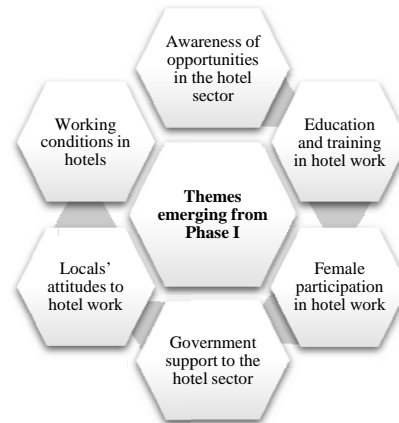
Themes emerging from Phase I

Awareness of opportunities in the hotel sector

Education and training in hotel work

Female participation in hotel work

Government support to the hotel sector

Locals' attitudes to hotel work

Working conditions in hotels